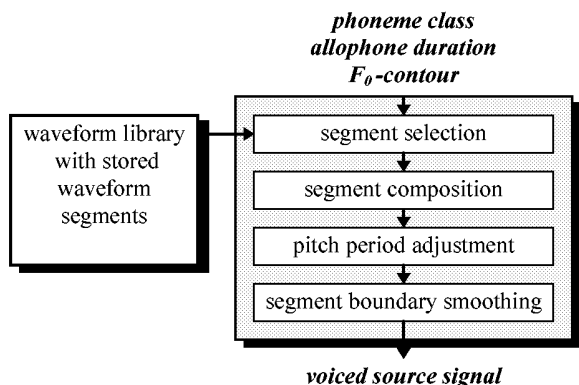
phoneme class
allophone duration
$F_0$-contour

waveform library with stored waveform segments

segment selection

segment composition

pitch period adjustment

segment boundary smoothing

voiced source signal